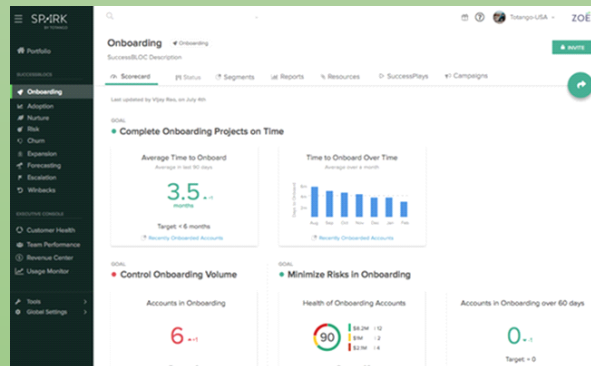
SPARK BY TOTANGO

Portfolio

SUCCESSBLOCS

Onboarding
Adoption
Nurture
Risk
Churn
Expansion
Forecasting
Escalation
Winbacks

EXECUTIVE CONSOLE

Customer Health
Team Performance
Revenue Center
Usage Monitor

Tools
Global Settings

Totango-USA

ZOE

Onboarding Onboarding

SuccessBLOC Description

INVITE

Scorecard Status Segments Reports Resources SuccessPlays Campaigns

Last updated by Vijay Rao, on July 4th

GOAL

Complete Onboarding Projects on Time

Average Time to Onboard

Average in last 90 days

3.5 months

Target: < 6 months

Recently Onboarded Accounts

Time to Onboard Over Time

Average over a month

Aug Sep Oct Nov Dec Jan Feb

Recently Onboarded Accounts

GOAL

Control Onboarding Volume

Accounts in Onboarding

6

GOAL

Minimize Risks in Onboarding

Health of Onboarding Accounts

90

$6.2M 12
$1M 2
$2.1M 4

Accounts in Onboarding over 60 days

0

Target: = 0